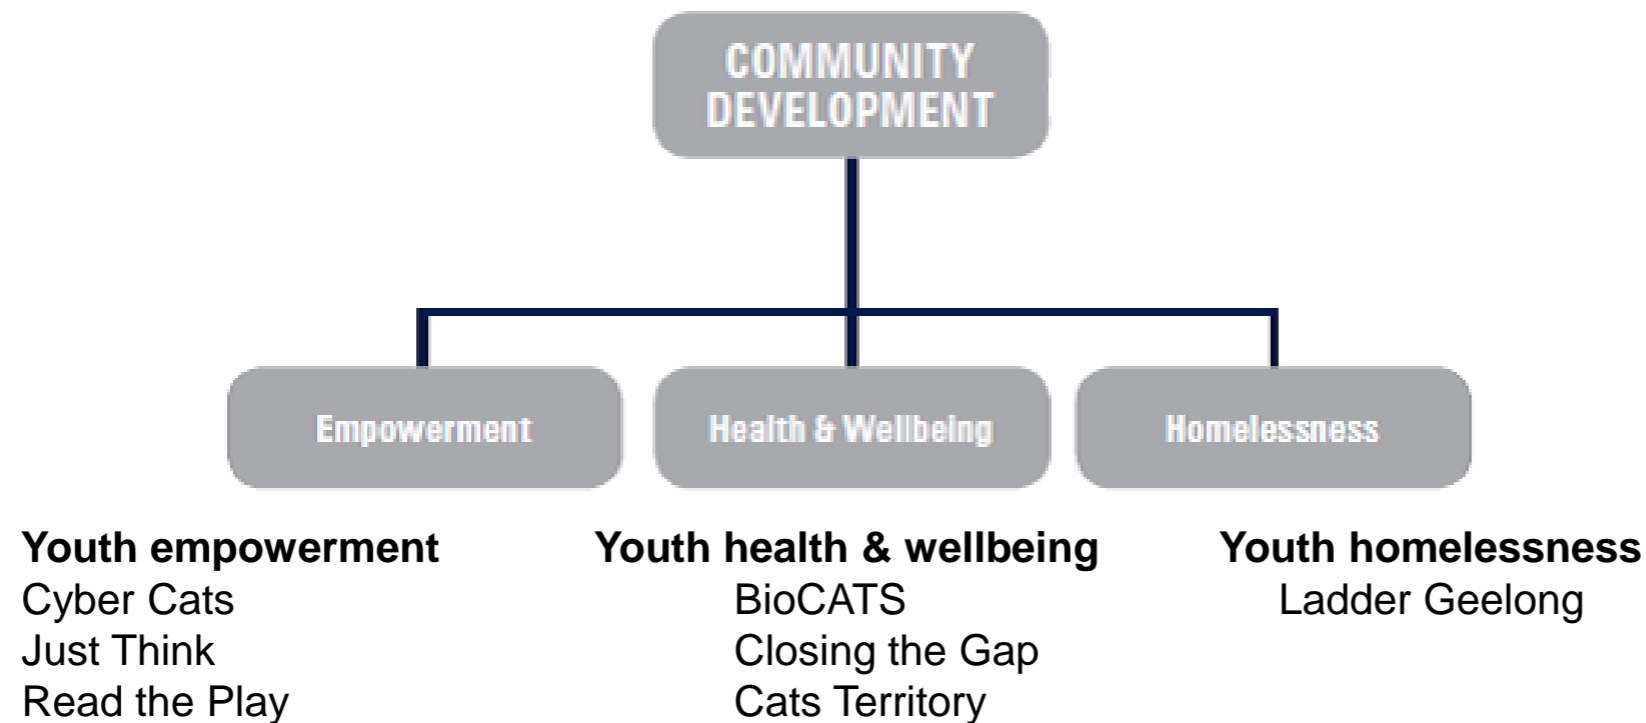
COMMUNITY DEVELOPMENT

Empowerment

Health & Wellbeing

Homelessness

**Youth empowerment**
Cyber Cats
Just Think
Read the Play

**Youth health & wellbeing**
BioCATS
Closing the Gap
Cats Territory

**Youth homelessness**
Ladder Geelong